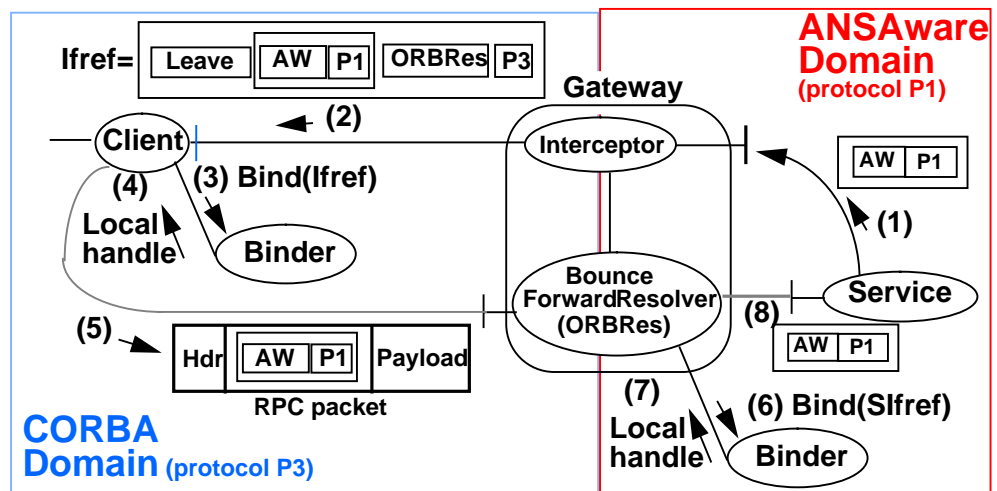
Ifref= Leave AW P1 ORBRes P3

ANSAware Domain (protocol P1)

Gateway

(2)

Client

Interceptor

AW P1

(4)

(3) Bind(Ifref)

(1)

Local handle

Binder

Bounce ForwardResolver (ORBRes)

Service

(5)

(8)

Hdr AW P1 Payload

AW P1

RPC packet

(7)

(6) Bind(SIfref)

CORBA Domain (protocol P3)

Local handle

Binder